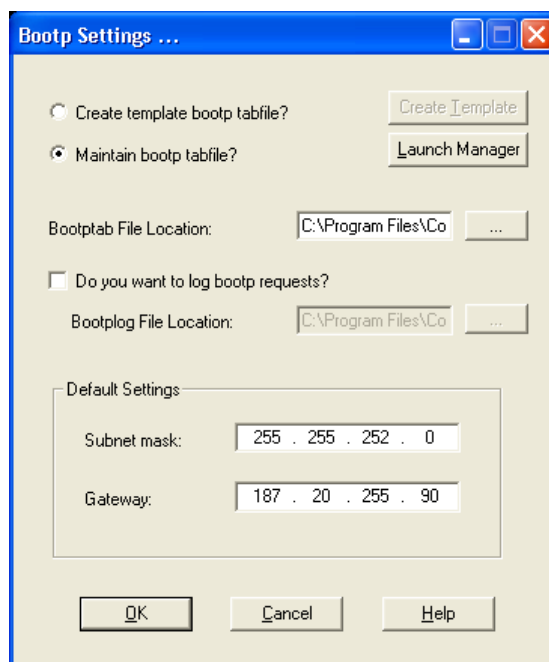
Bootp Settings ...

Create template bootp tabfile?

Create Template

Maintain bootp tabfile?

Launch Manager

Bootptab File Location:

C:\Program Files\Co

...

Do you want to log bootp requests?

Bootplog File Location:

C:\Program Files\Co

...

Default Settings

Subnet mask:

255 . 255 . 252 . 0

Gateway:

187 . 20 . 255 . 90

OK

Cancel

Help